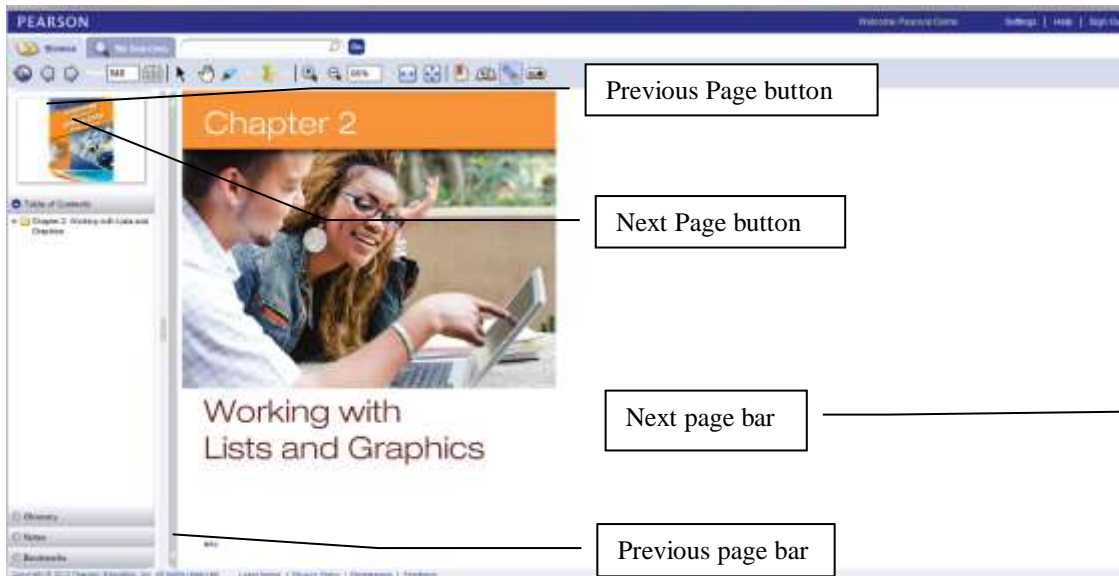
PEARSON

Welcome Pearson Demo

Settings | Help | Sign Out

Browse

Go

Previous Page button

Chapter 2

Table of Contents

Chapter 2: Working with Lists and Graphics

Next Page button

Working with Lists and Graphics

Next page bar

Glossary

Notes

Bookmarks

Previous page bar

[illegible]